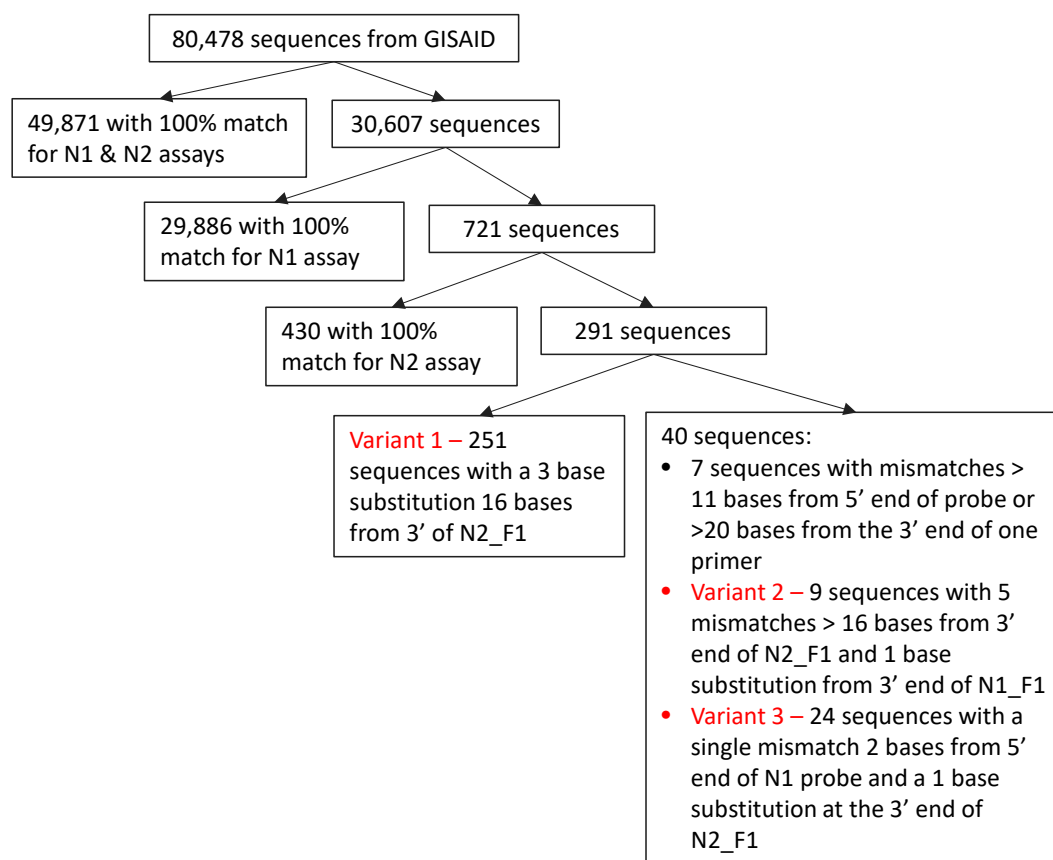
80,478 sequences from GISAID

49,871 with 100% match for N1 & N2 assays

30,607 sequences

29,886 with 100% match for N1 assay

721 sequences

430 with 100% match for N2 assay

291 sequences

Variant 1 – 251 sequences with a 3 base substitution 16 bases from 3’ of N2_F1

40 sequences:
- 7 sequences with mismatches > 11 bases from 5’ end of probe or >20 bases from the 3’ end of one primer
- Variant 2 – 9 sequences with 5 mismatches > 16 bases from 3’ end of N2_F1 and 1 base substitution from 3’ end of N1_F1
- Variant 3 – 24 sequences with a single mismatch 2 bases from 5’ end of N1 probe and a 1 base substitution at the 3’ end of N2_F1